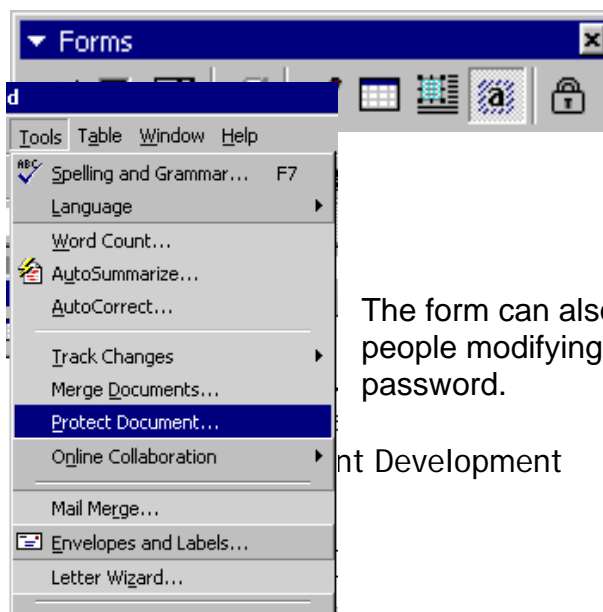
Forms

d

Tools Table Window Help

Spelling and Grammar... F7

Language

Word Count...

AutoSummarize...

AutoCorrect...

Track Changes

Merge Documents...

Protect Document...

Online Collaboration

Mail Merge...

Envelopes and Labels...

Letter Wizard...

The form can als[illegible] people modifying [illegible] password.

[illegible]nt Development